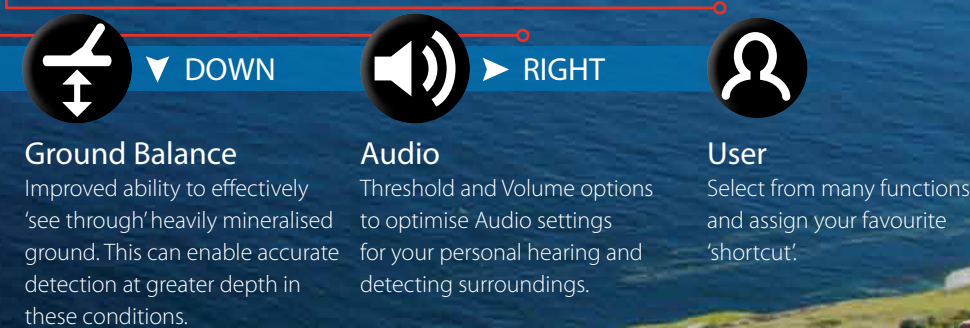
▼ DOWN

➤ RIGHT

Ground Balance
Improved ability to effectively 'see through' heavily mineralised ground. This can enable accurate detection at greater depth in these conditions.

Audio
Threshold and Volume options to optimise Audio settings for your personal hearing and detecting surroundings.

User
Select from many functions and assign your favourite 'shortcut'.